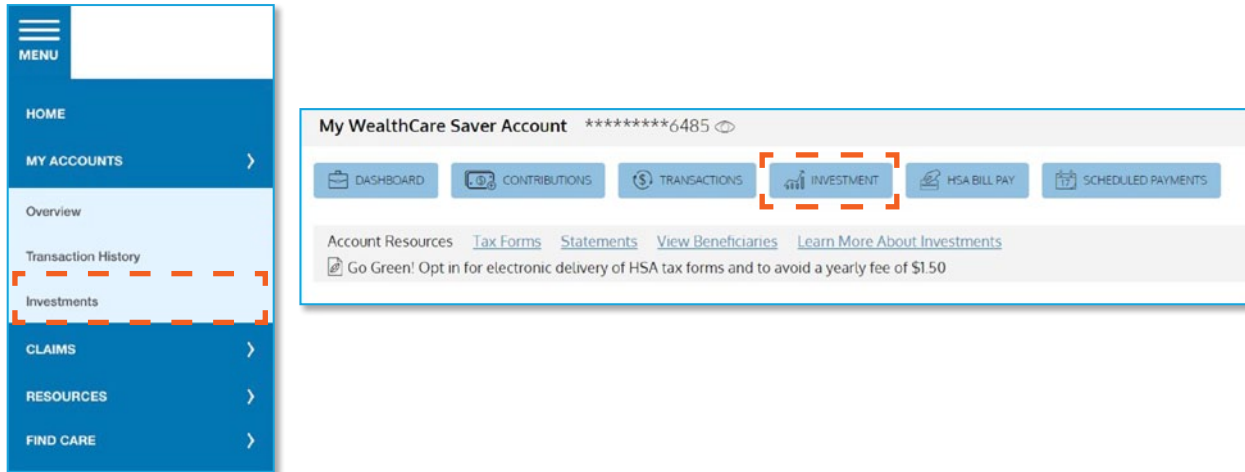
MENU

HOME

MY ACCOUNTS

Overview

Transaction History

Investments

CLAIMS

RESOURCES

FIND CARE

My WealthCare Saver Account *********6485

DASHBOARD CONTRIBUTIONS TRANSACTIONS INVESTMENT HSA BILL PAY SCHEDULED PAYMENTS

Account Resources Tax Forms Statements View Beneficiaries Learn More About Investments

Go Green! Opt in for electronic delivery of HSA tax forms and to avoid a yearly fee of $1.50